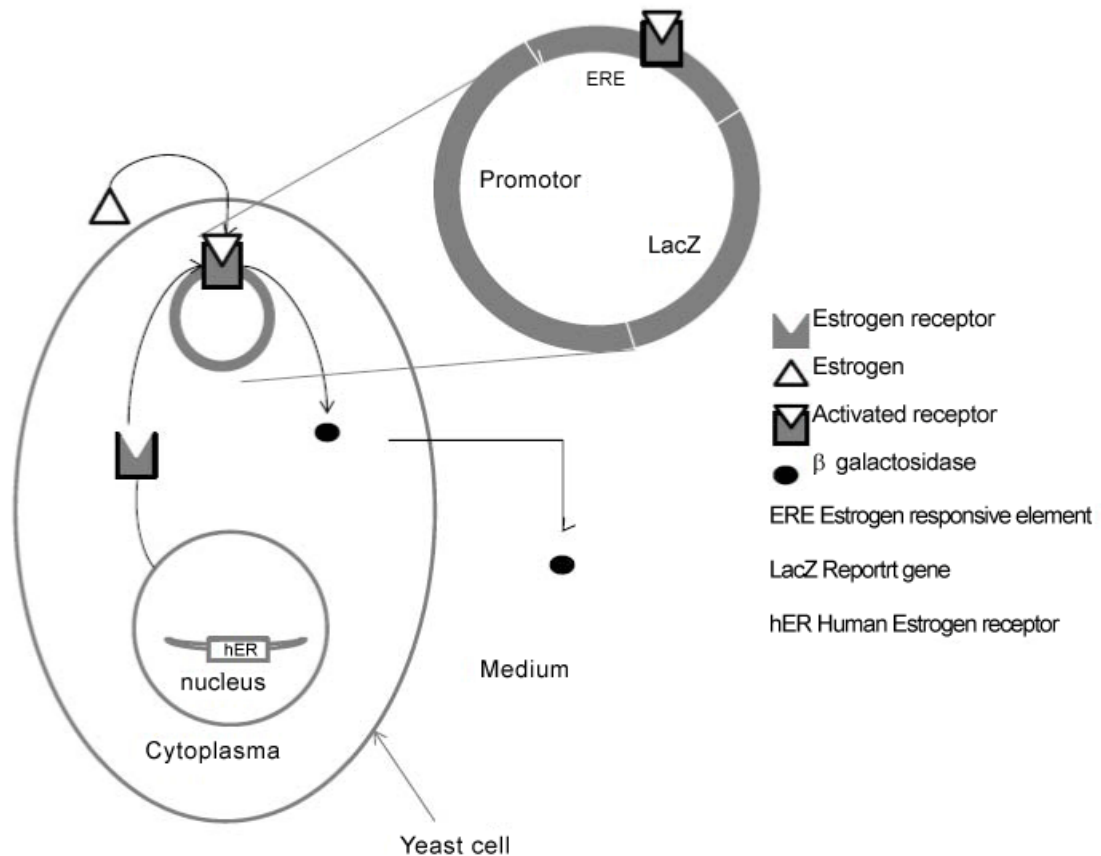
ERE

Promotor

LacZ

Estrogen receptor

Estrogen

Activated receptor

$\beta$ galactosidase

ERE Estrogen responsive element

LacZ Reportrt gene

hER Human Estrogen receptor

hER

nucleus

Medium

Cytoplasma

Yeast cell